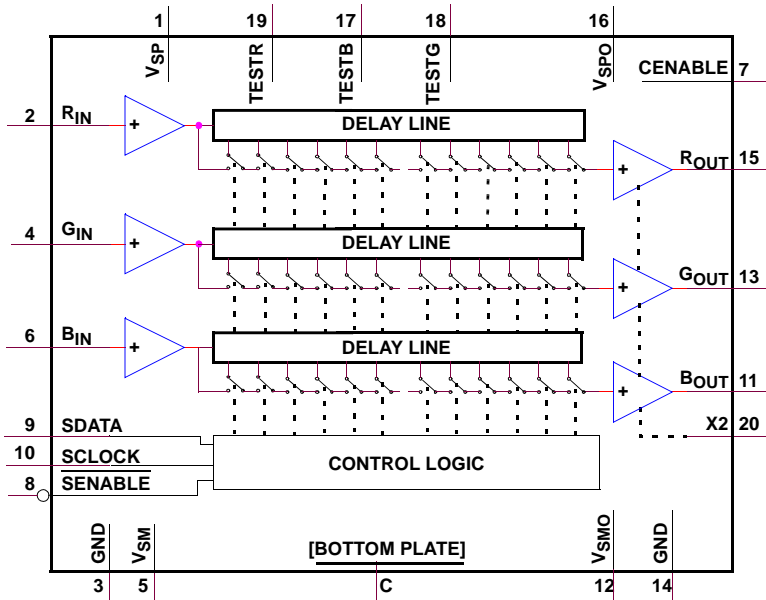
1
$V_{SP}$
19
TESTR
17
TESTB
18
TESTG
16
$V_{SPO}$
CENABLE 7

2 $R_{IN}$
+
DELAY LINE
+
$R_{OUT}$ 15

4 $G_{IN}$
+
DELAY LINE
+
$G_{OUT}$ 13

6 $B_{IN}$
+
DELAY LINE
+
$B_{OUT}$ 11

9 SDATA
X2 20
10 SCLOCK
CONTROL LOGIC
8 $\overline{SENABLE}$

GND
$V_{SM}$
[BOTTOM PLATE]
$V_{SMO}$
GND
3
5
C
12
14